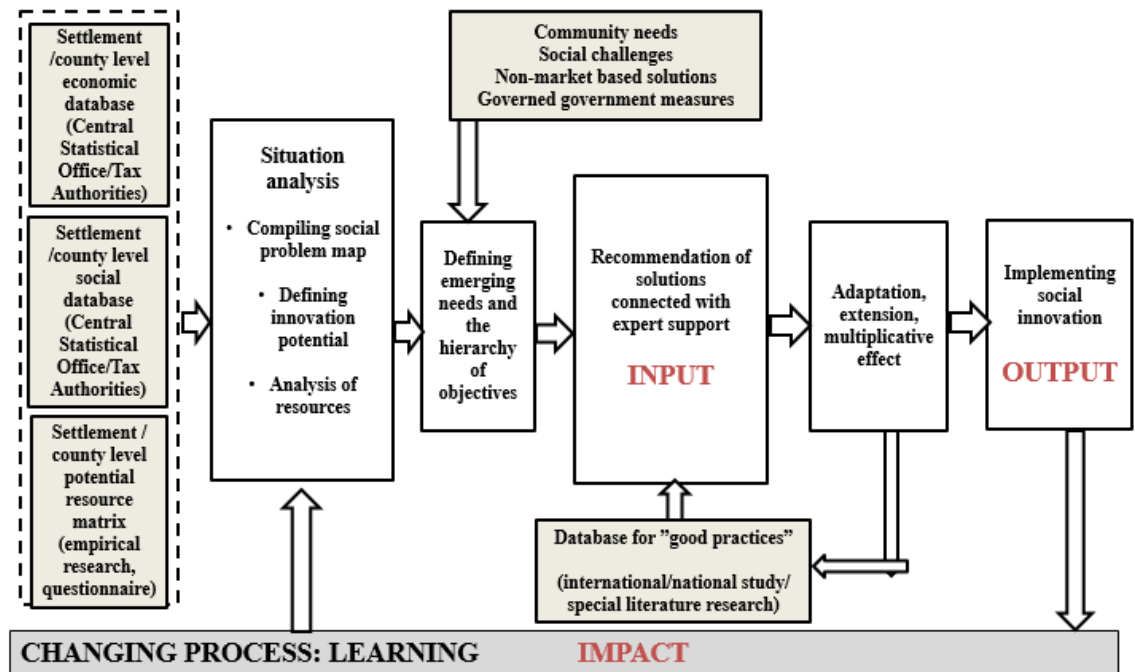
Settlement /county level economic database (Central Statistical Office/Tax Authorities)

Settlement /county level social database (Central Statistical Office/Tax Authorities)

Settlement / county level potential resource matrix (empirical research, questionnaire)

Situation analysis

• Compiling social problem map

• Defining innovation potential

• Analysis of resources

Community needs
Social challenges
Non-market based solutions
Governed government measures

Defining emerging needs and the hierarchy of objectives

Recommendation of solutions connected with expert support

INPUT

Adaptation, extension, multiplicative effect

Implementing social innovation

OUTPUT

Database for "good practices"

(international/national study/ special literature research)

CHANGING PROCESS: LEARNING

IMPACT